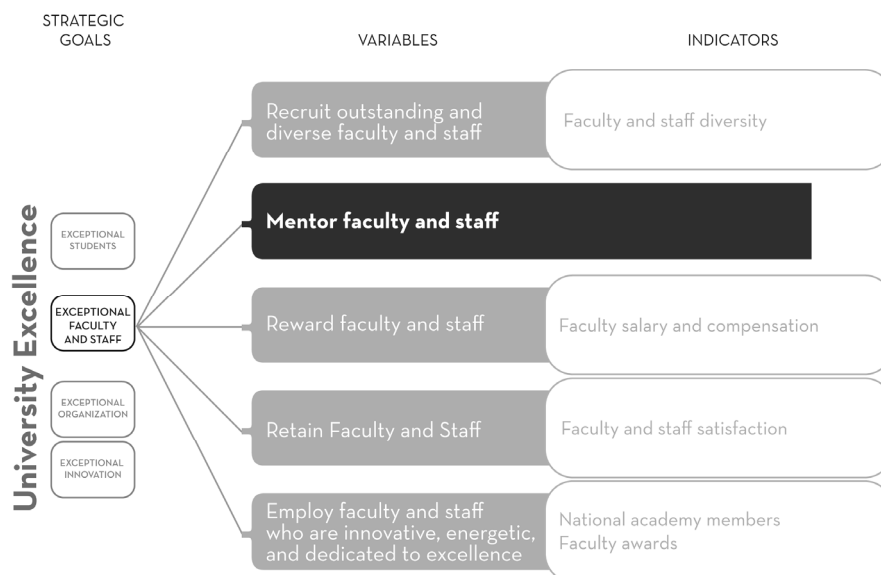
STRATEGIC GOALS

VARIABLES

INDICATORS

University Excellence

EXCEPTIONAL STUDENTS

EXCEPTIONAL FACULTY AND STAFF

EXCEPTIONAL ORGANIZATION

EXCEPTIONAL INNOVATION

Recruit outstanding and diverse faculty and staff

Faculty and staff diversity

Mentor faculty and staff

Reward faculty and staff

Faculty salary and compensation

Retain Faculty and Staff

Faculty and staff satisfaction

Employ faculty and staff who are innovative, energetic, and dedicated to excellence

National academy members
Faculty awards